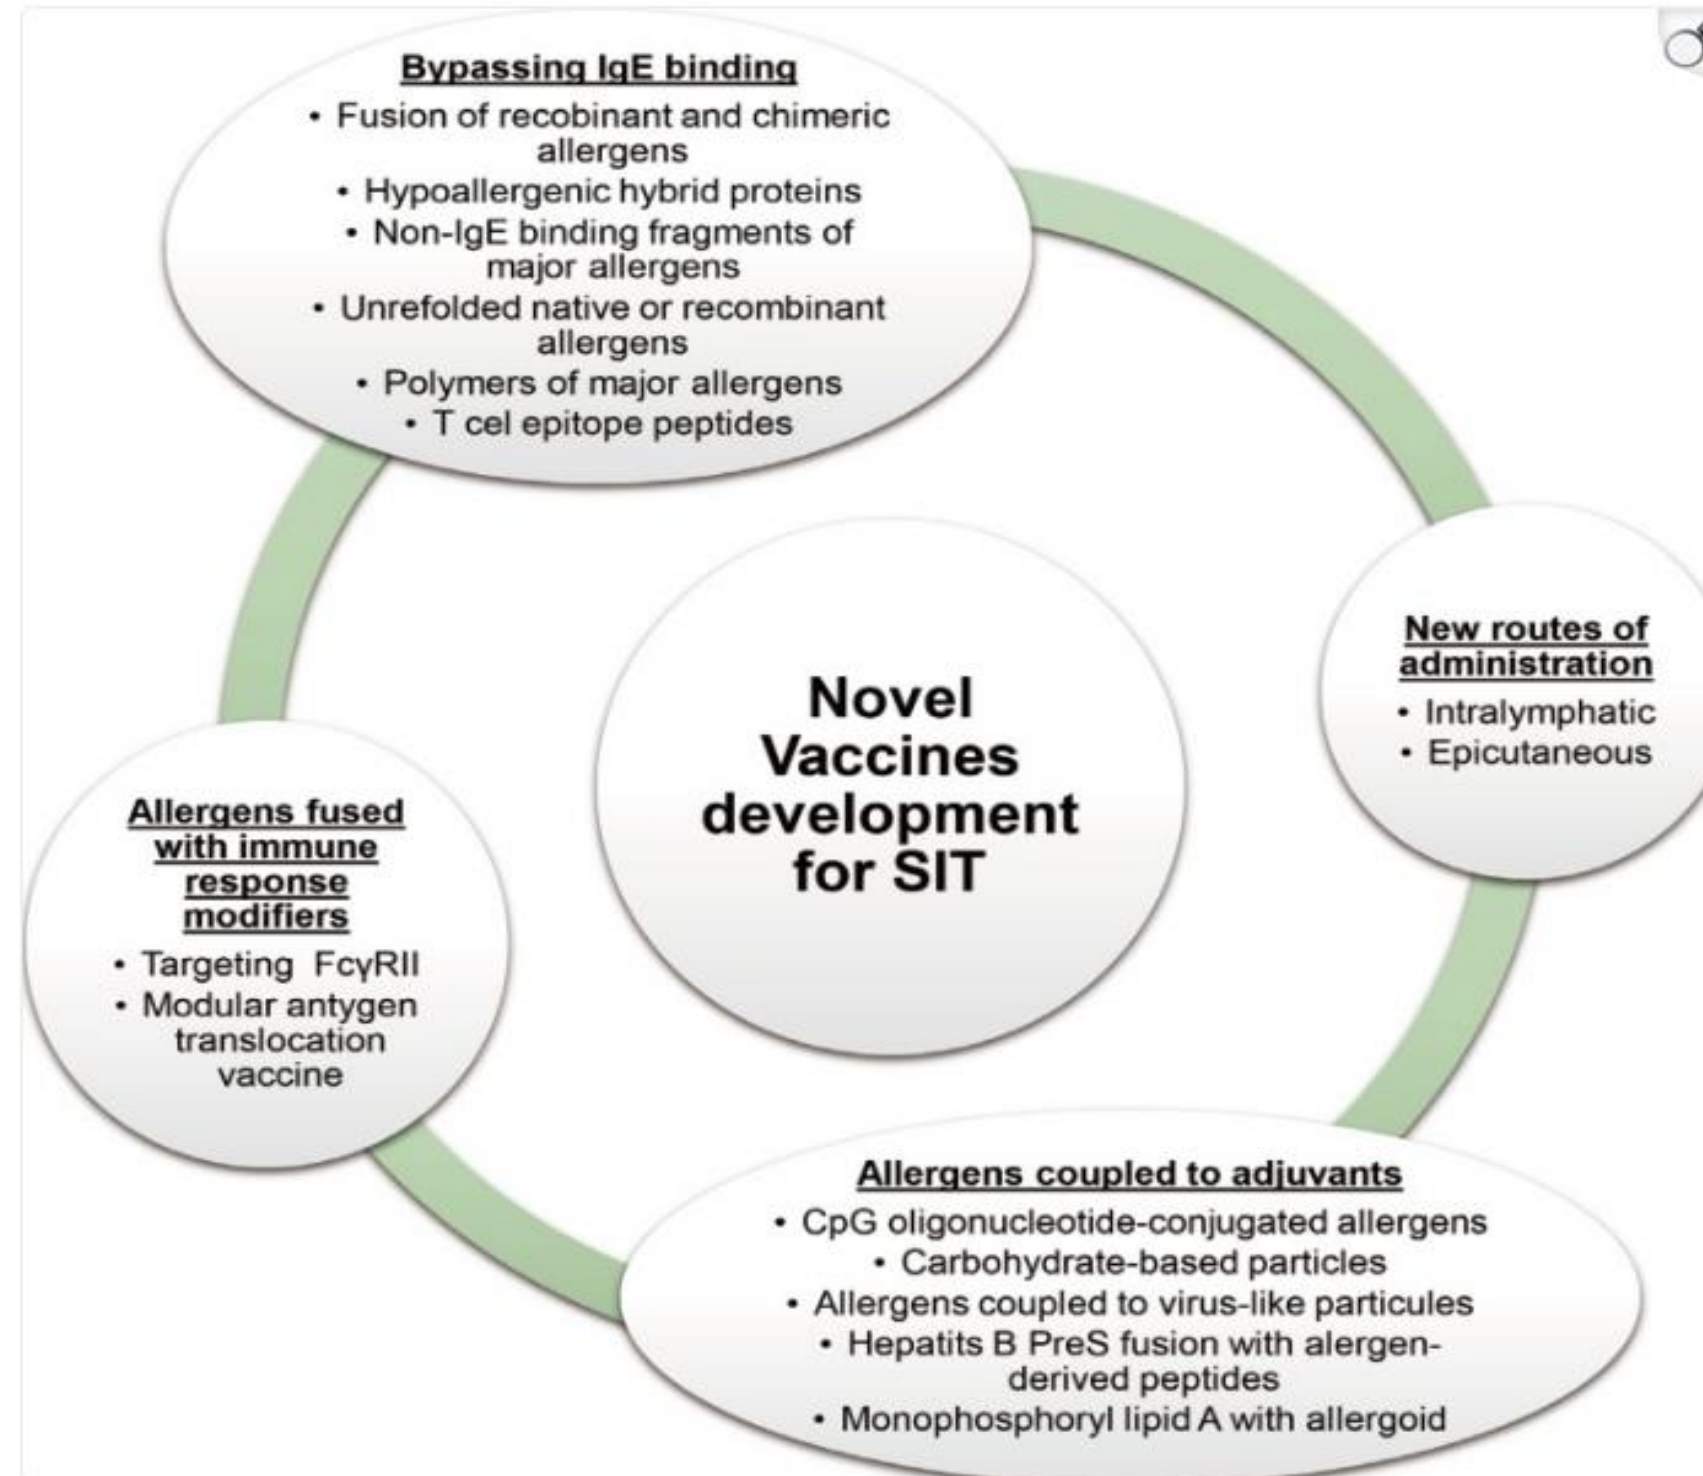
Bypassing IgE binding

• Fusion of recobinant and chimeric allergens
• Hypoallergenic hybrid proteins
• Non-IgE binding fragments of major allergens
• Unrefolded native or recombinant allergens
• Polymers of major allergens
• T cel epitope peptides

Novel Vaccines development for SIT

New routes of administration

• Intralymphatic
• Epicutaneous

Allergens fused with immune response modifiers

• Targeting FcγRII
• Modular antygen translocation vaccine

Allergens coupled to adjuvants

• CpG oligonucleotide-conjugated allergens
• Carbohydrate-based particles
• Allergens coupled to virus-like particules
• Hepatits B PreS fusion with alergen-derived peptides
• Monophosphoryl lipid A with allergoid